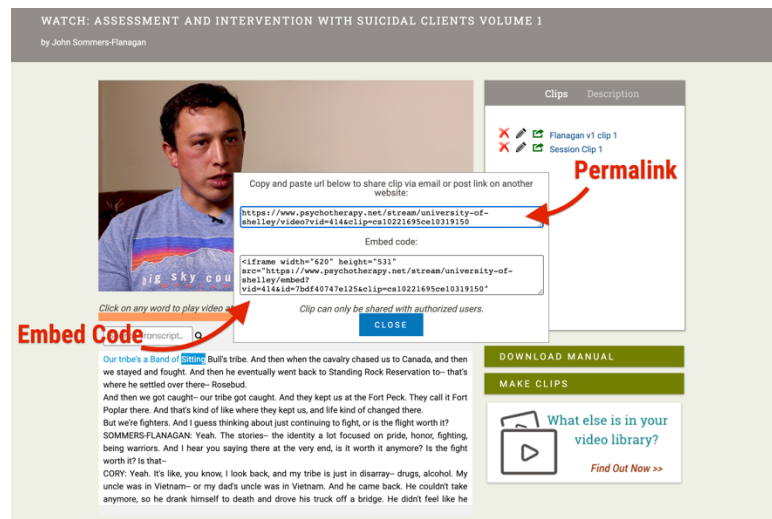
WATCH: ASSESSMENT AND INTERVENTION WITH SUICIDAL CLIENTS VOLUME 1

by John Sommers-Flanagan

big sky cou

Clips Description

Flanagan v1 clip 1
Session Clip 1

Permalink

Copy and paste url below to share clip via email or post link on another website:

https://www.psychotherapy.net/stream/university-of-shelley/video?vid=414&clip=cs10221695ce10319150

Embed code:

<iframe width="620" height="531" src="https://www.psychotherapy.net/stream/university-of-shelley/embed?vid=414&id=7bdf40747e125&clip=cs10221695ce10319150"

Clip can only be shared with authorized users.

CLOSE

Click on any word to play video a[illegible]

Embed Code

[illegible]ranscript...

Our tribe's a Band of Sitting Bull's tribe. And then when the cavalry chased us to Canada, and then we stayed and fought. And then he eventually went back to Standing Rock Reservation to-- that's where he settled over there-- Rosebud.

And then we got caught-- our tribe got caught. And they kept us at the Fort Peck. They call it Fort Poplar there. And that's kind of like where they kept us, and life kind of changed there.

But we're fighters. And I guess thinking about just continuing to fight, or is the flight worth it?

SOMMERS-FLANAGAN: Yeah. The stories-- the identity a lot focused on pride, honor, fighting, being warriors. And I hear you saying there at the very end, is it worth it anymore? Is the fight worth it? Is that--

CORY: Yeah. It's like, you know, I look back, and my tribe is just in disarray-- drugs, alcohol. My uncle was in Vietnam-- or my dad's uncle was in Vietnam. And he came back. He couldn't take anymore, so he drank himself to death and drove his truck off a bridge. He didn't feel like he

DOWNLOAD MANUAL

MAKE CLIPS

What else is in your video library?

Find Out Now >>